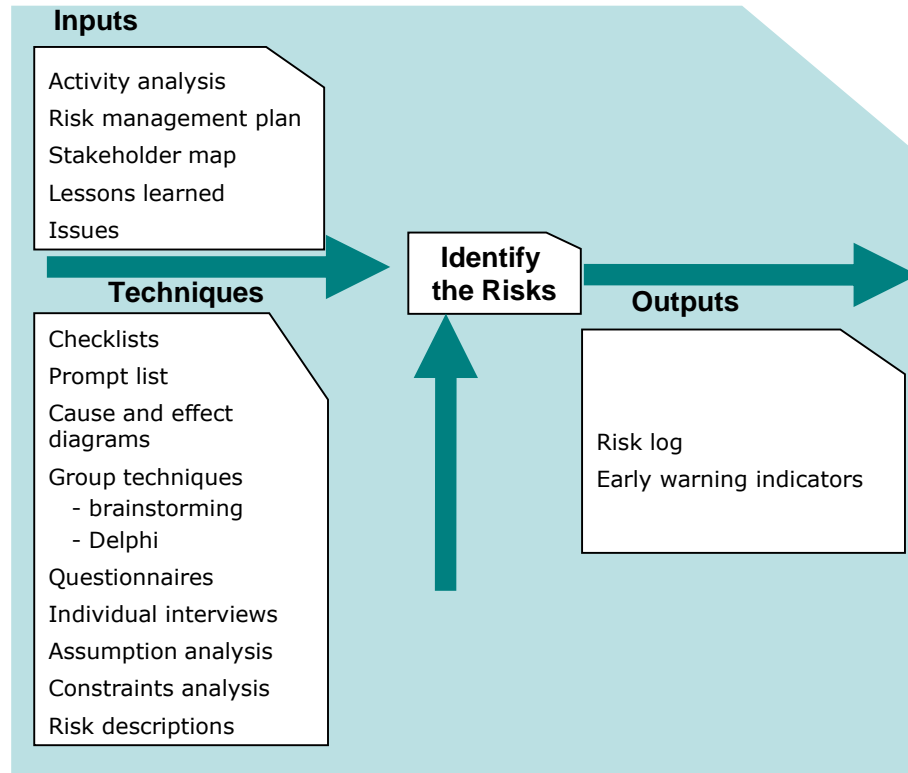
Inputs

Activity analysis
Risk management plan
Stakeholder map
Lessons learned
Issues

Techniques

Checklists
Prompt list
Cause and effect diagrams
Group techniques
- brainstorming
- Delphi
Questionnaires
Individual interviews
Assumption analysis
Constraints analysis
Risk descriptions

Identify the Risks

Outputs

Risk log
Early warning indicators